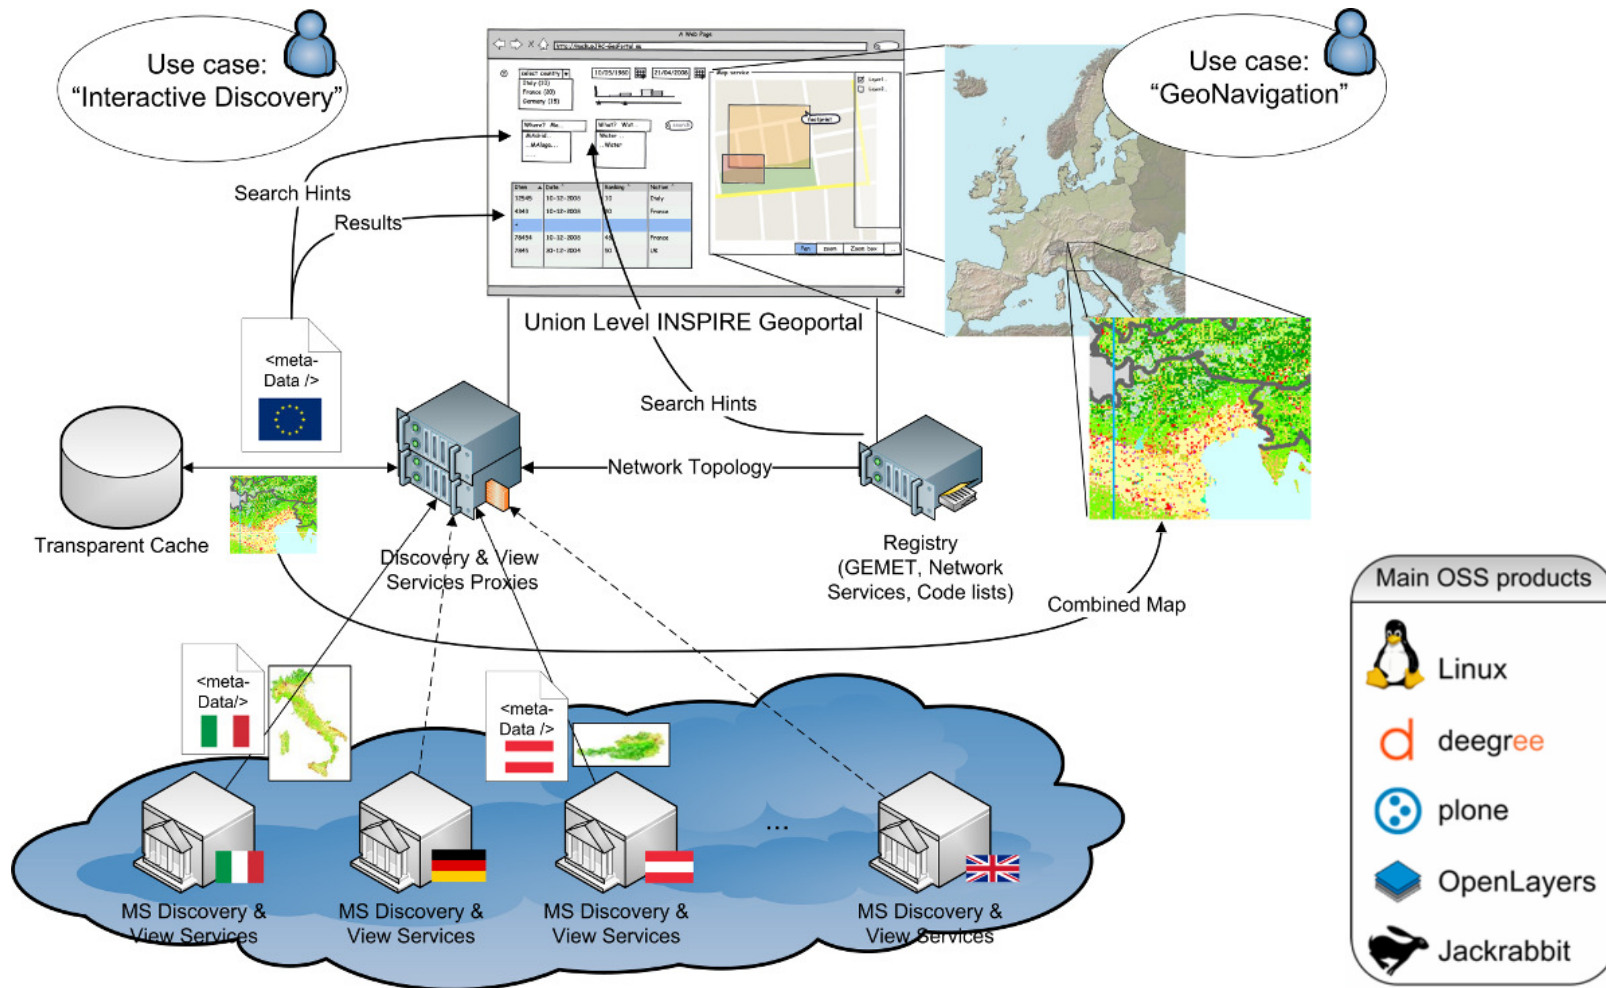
Use case:
“Interactive Discovery”

Use case:
“GeoNavigation”

Search Hints

Results

Union Level INSPIRE Geoportal

Search Hints

<meta-Data />

Transparent Cache

Network Topology

Discovery & View Services Proxies

Registry (GEMET, Network Services, Code lists)

Combined Map

<meta-Data/>

<meta-Data />

...

MS Discovery & View Services

MS Discovery & View Services

MS Discovery & View Services

MS Discovery & View Services

Main OSS products

Linux

deegree

plone

OpenLayers

Jackrabbit